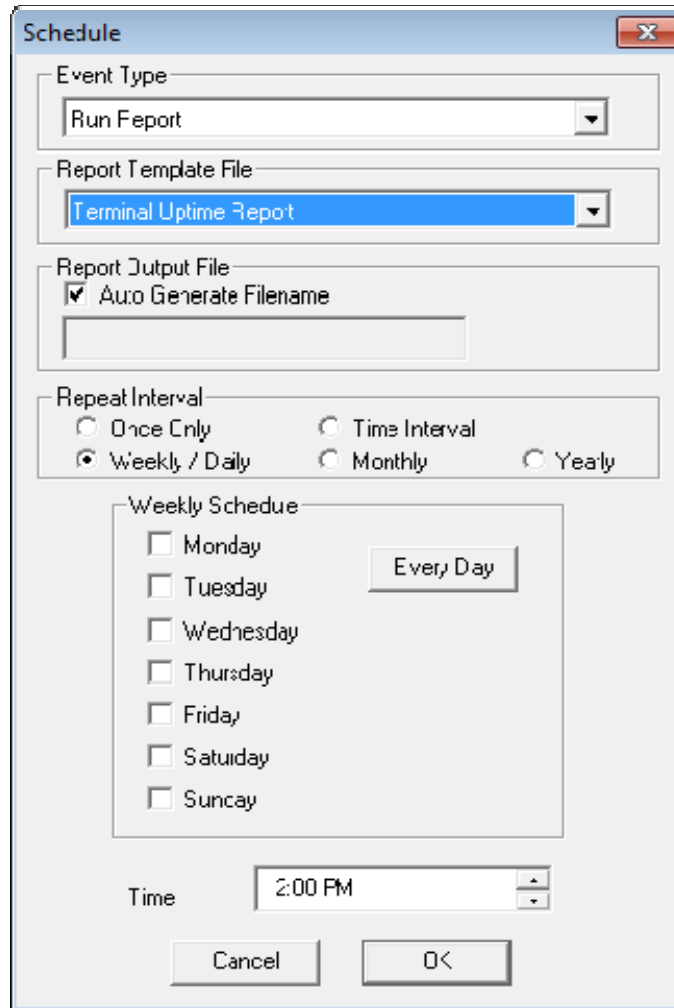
Schedule

Event Type
Run Report

Report Template File
Terminal Uptime Report

Report Output File
Auto Generate Filename

Repeat Interval
Once Only
Time Interval
Weekly / Daily
Monthly
Yearly

Weekly Schedule
Monday
Tuesday
Wednesday
Thursday
Friday
Saturday
Sunday
Every Day

Time
2:00 PM

Cancel
OK